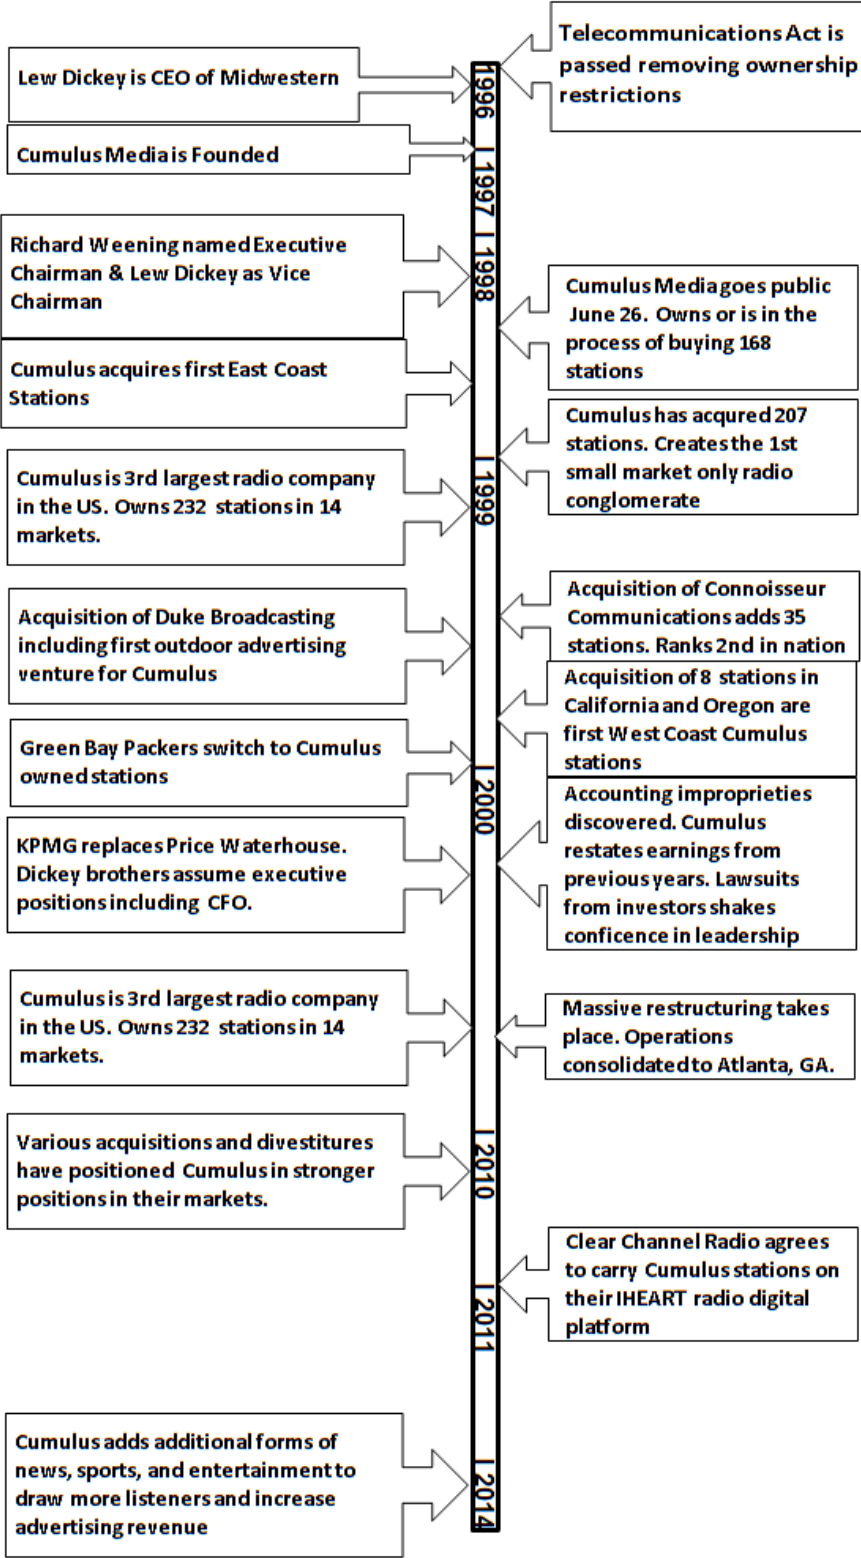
Lew Dickey is CEO of Midwestern

Telecommunications Act is passed removing ownership restrictions

1996

Cumulus Media is Founded

1997

Richard Weening named Executive Chairman & Lew Dickey as Vice Chairman

1998

Cumulus Media goes public June 26. Owns or is in the process of buying 168 stations

Cumulus acquires first East Coast Stations

Cumulus has acqured 207 stations. Creates the 1st small market only radio conglomerate

1999

Cumulus is 3rd largest radio company in the US. Owns 232 stations in 14 markets.

Acquisition of Connoisseur Communications adds 35 stations. Ranks 2nd in nation

Acquisition of Duke Broadcasting including first outdoor advertising venture for Cumulus

Acquisition of 8 stations in California and Oregon are first West Coast Cumulus stations

Green Bay Packers switch to Cumulus owned stations

2000

Accounting improprieties discovered. Cumulus restates earnings from previous years. Lawsuits from investors shakes conficence in leadership

KPMG replaces Price Waterhouse. Dickey brothers assume executive positions including CFO.

Cumulus is 3rd largest radio company in the US. Owns 232 stations in 14 markets.

Massive restructuring takes place. Operations consolidated to Atlanta, GA.

2010

Various acquisitions and divestitures have positioned Cumulus in stronger positions in their markets.

Clear Channel Radio agrees to carry Cumulus stations on their IHEART radio digital platform

2011

Cumulus adds additional forms of news, sports, and entertainment to draw more listeners and increase advertising revenue

2014